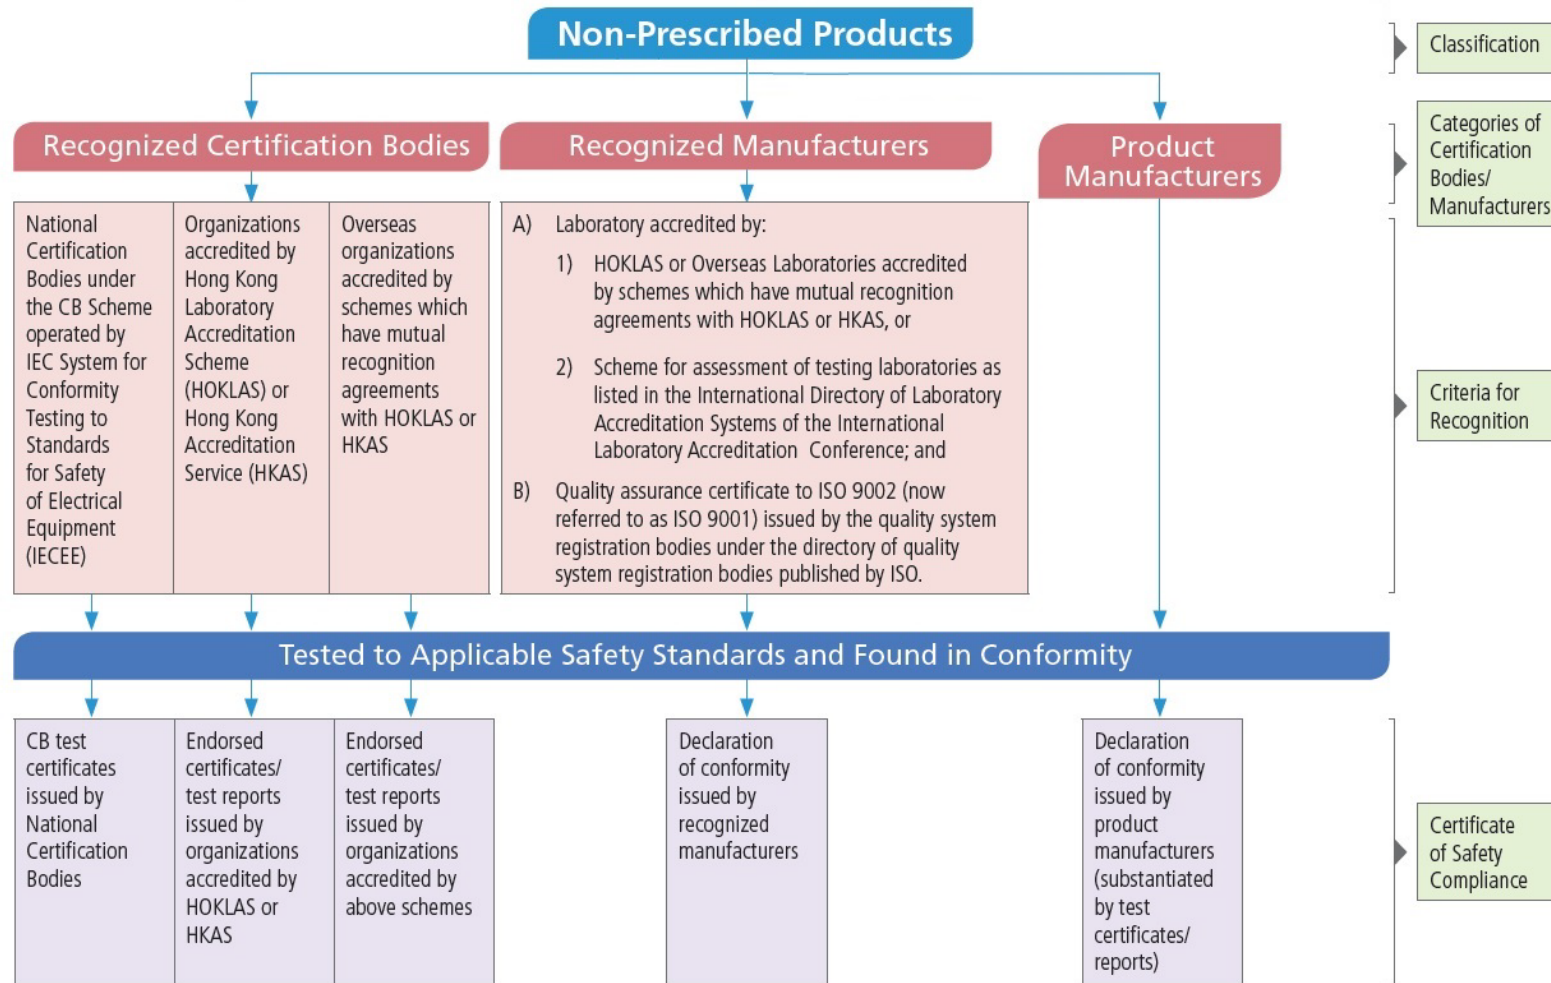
Non-Prescribed Products

Classification

Recognized Certification Bodies

Recognized Manufacturers

Product Manufacturers

Categories of Certification Bodies/ Manufacturers

National Certification Bodies under the CB Scheme operated by IEC System for Conformity Testing to Standards for Safety of Electrical Equipment (IECEE)

Organizations accredited by Hong Kong Laboratory Accreditation Scheme (HOKLAS) or Hong Kong Accreditation Service (HKAS)

Overseas organizations accredited by schemes which have mutual recognition agreements with HOKLAS or HKAS

A) Laboratory accredited by:

1) HOKLAS or Overseas Laboratories accredited by schemes which have mutual recognition agreements with HOKLAS or HKAS, or

2) Scheme for assessment of testing laboratories as listed in the International Directory of Laboratory Accreditation Systems of the International Laboratory Accreditation Conference; and

B) Quality assurance certificate to ISO 9002 (now referred to as ISO 9001) issued by the quality system registration bodies under the directory of quality system registration bodies published by ISO.

Criteria for Recognition

Tested to Applicable Safety Standards and Found in Conformity

CB test certificates issued by National Certification Bodies

Endorsed certificates/ test reports issued by organizations accredited by HOKLAS or HKAS

Endorsed certificates/ test reports issued by organizations accredited by above schemes

Declaration of conformity issued by recognized manufacturers

Declaration of conformity issued by product manufacturers (substantiated by test certificates/ reports)

Certificate of Safety Compliance